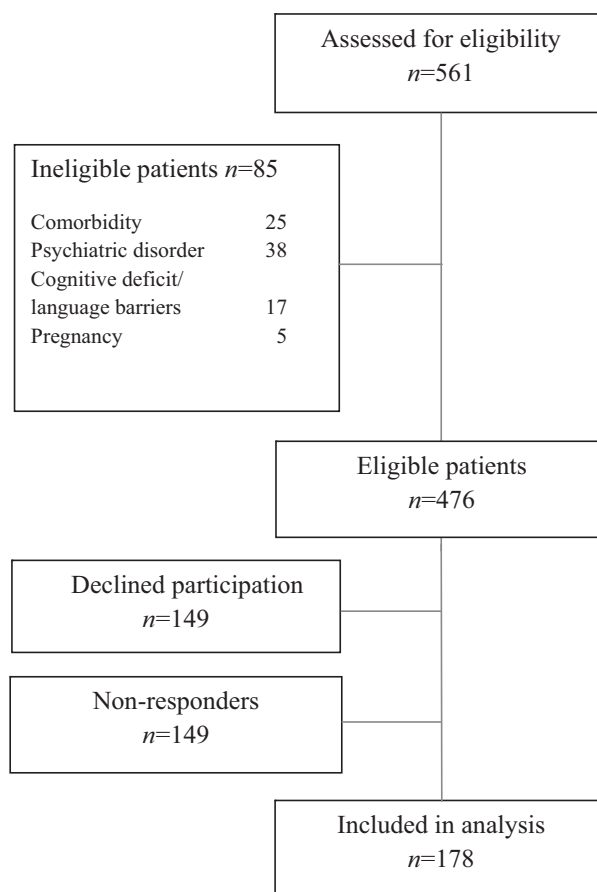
Assessed for eligibility
$n$=561

Ineligible patients $n$=85

| | |
|---|---|
| Comorbidity | 25 |
| Psychiatric disorder | 38 |
| Cognitive deficit/ language barriers | 17 |
| Pregnancy | 5 |

Eligible patients
$n$=476

Declined participation
$n$=149

Non-responders
$n$=149

Included in analysis
$n$=178